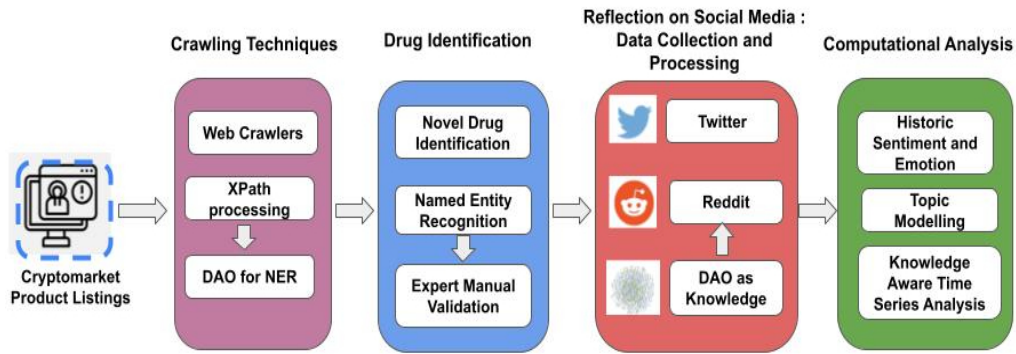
Cryptomarket Product Listings

Crawling Techniques

Web Crawlers

XPath processing

DAO for NER

Drug Identification

Novel Drug Identification

Named Entity Recognition

Expert Manual Validation

Reflection on Social Media : Data Collection and Processing

Twitter

Reddit

DAO as Knowledge

Computational Analysis

Historic Sentiment and Emotion

Topic Modelling

Knowledge Aware Time Series Analysis